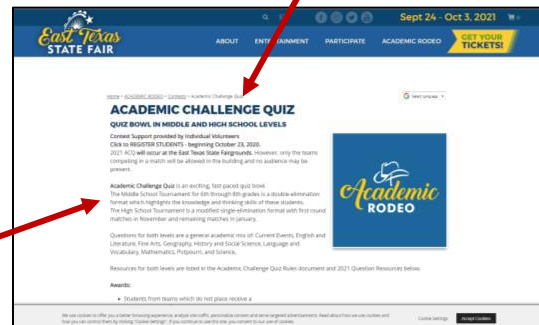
Sept 24 – Oct 3, 2021

East Texas STATE FAIR

ABOUT ENTERTAINMENT PARTICIPATE ACADEMIC RODEO GET YOUR TICKETS!

Home » ACADEMIC RODEO » Contests » Academic Challenge Quiz

Select Language

ACADEMIC CHALLENGE QUIZ

QUIZ BOWL IN MIDDLE AND HIGH SCHOOL LEVELS

Contest Support provided by Individual Volunteers
Click to REGISTER STUDENTS - beginning October 23, 2020.
2021 ACQ will occur at the East Texas State Fairgrounds. However, only the teams competing in a match will be allowed in the building and no audience may be present.

Academic Challenge Quiz is an exciting, fast-paced quiz bowl.
The Middle School Tournament for 6th through 8th grades is a double-elimination format which highlights the knowledge and thinking skills of these students.
The High School Tournament is a modified single-elimination format with first round matches in November and remaining matches in January.

Questions for both levels are a general academic mix of: Current Events, English and Literature, Fine Arts, Geography, History and Social Science, Language and Vocabulary, Mathematics, Potpourri, and Science.

Resources for both levels are listed in the Academic Challenge Quiz Rules document and 2021 Question Resources below.

Awards:

• Students from teams which do not place receive a

Academic RODEO

We use cookies to offer you a better browsing experience, analyze site traffic, personalize content and serve targeted advertisements. Read about how we use cookies and how you can control them by clicking "Cookie Settings." If you continue to use this site, you consent to our use of cookies.

Cookie Settings Accept Cookies